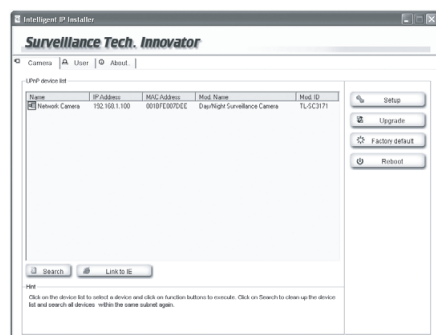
Intelligent IP Installer

Surveillance Tech. Innovator

Camera | User | About.

UPnP device list

| Name | IP Address | MAC Address | Mod. Name | Mod. ID |
|---|---|---|---|---|
| Network Camera | 192.168.1.100 | 001BFE007DEE | Day/Night Surveillance Camera | TL-SC3171 |

Setup

Upgrade

Factory default

Reboot

Search

Link to IE

Hint

Click on the device list to select a device and click on function buttons to execute. Click on Search to clean up the device list and search all devices within the same subnet again.